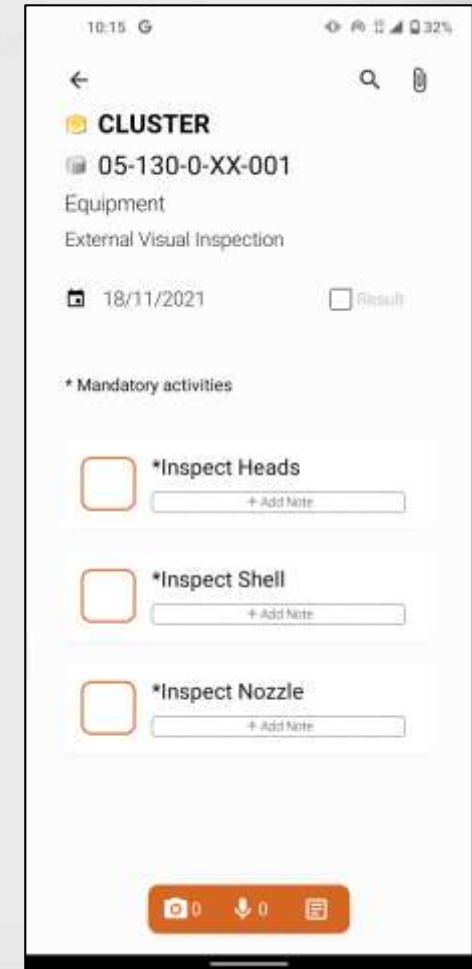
10:15 G

32%

CLUSTER

05-130-0-XX-001

Equipment

External Visual Inspection

18/11/2021

Result

* Mandatory activities

*Inspect Heads

+ Add Note

*Inspect Shell

+ Add Note

*Inspect Nozzle

+ Add Note

0 0